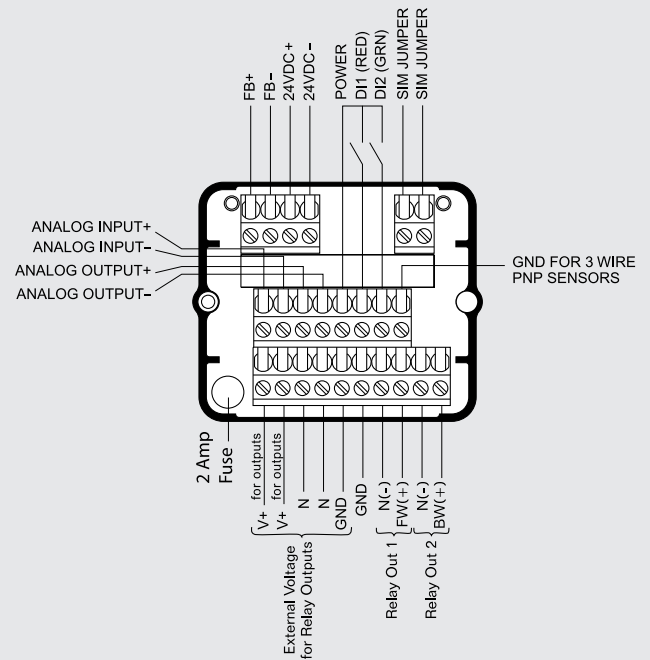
FB+
FB-
24VDC+
24VDC-
POWER
DI1 (RED)
DI2 (GRN)
SIM JUMPER
SIM JUMPER

ANALOG INPUT+
ANALOG INPUT-
ANALOG OUTPUT+
ANALOG OUTPUT-

GND FOR 3 WIRE PNP SENSORS

2 Amp Fuse

V+ for outputs
V+ for outputs
N
N
GND
External Voltage for Relay Outputs

GND
N(-)
FW(+)
Relay Out 1

N(-)
BW(+)
Relay Out 2